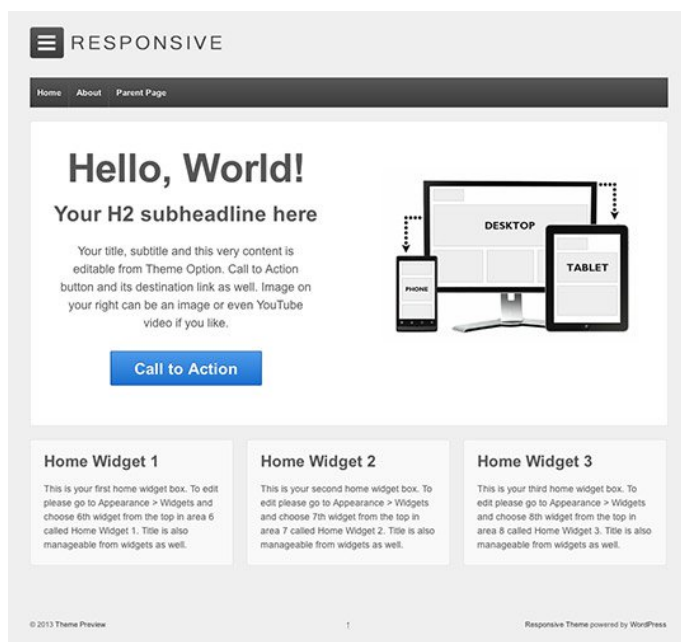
RESPONSIVE

Home About Parent Page

Hello, World!

Your H2 subheadline here

Your title, subtitle and this very content is editable from Theme Option. Call to Action button and its destination link as well. Image on your right can be an image or even YouTube video if you like.

Call to Action

DESKTOP

TABLET

PHONE

Home Widget 1

This is your first home widget box. To edit please go to Appearance > Widgets and choose 6th widget from the top in area 6 called Home Widget 1. Title is also manageable from widgets as well.

Home Widget 2

This is your second home widget box. To edit please go to Appearance > Widgets and choose 7th widget from the top in area 7 called Home Widget 2. Title is also manageable from widgets as well.

Home Widget 3

This is your third home widget box. To edit please go to Appearance > Widgets and choose 8th widget from the top in area 8 called Home Widget 3. Title is also manageable from widgets as well.

© 2013 Theme Preview

↑

Responsive Theme powered by WordPress